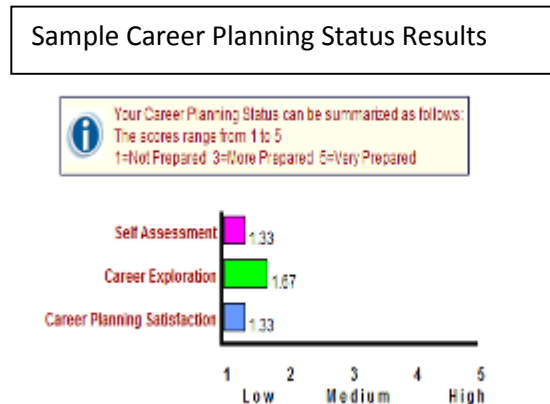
Sample Career Planning Status Results

Your Career Planning Status can be summarized as follows:
The scores range from 1 to 5
1=Not Prepared 3=More Prepared 5=Very Prepared

Self Assessment 1.33
Career Exploration 1.67
Career Planning Satisfaction 1.33

1 2 3 4 5
Low Medium High